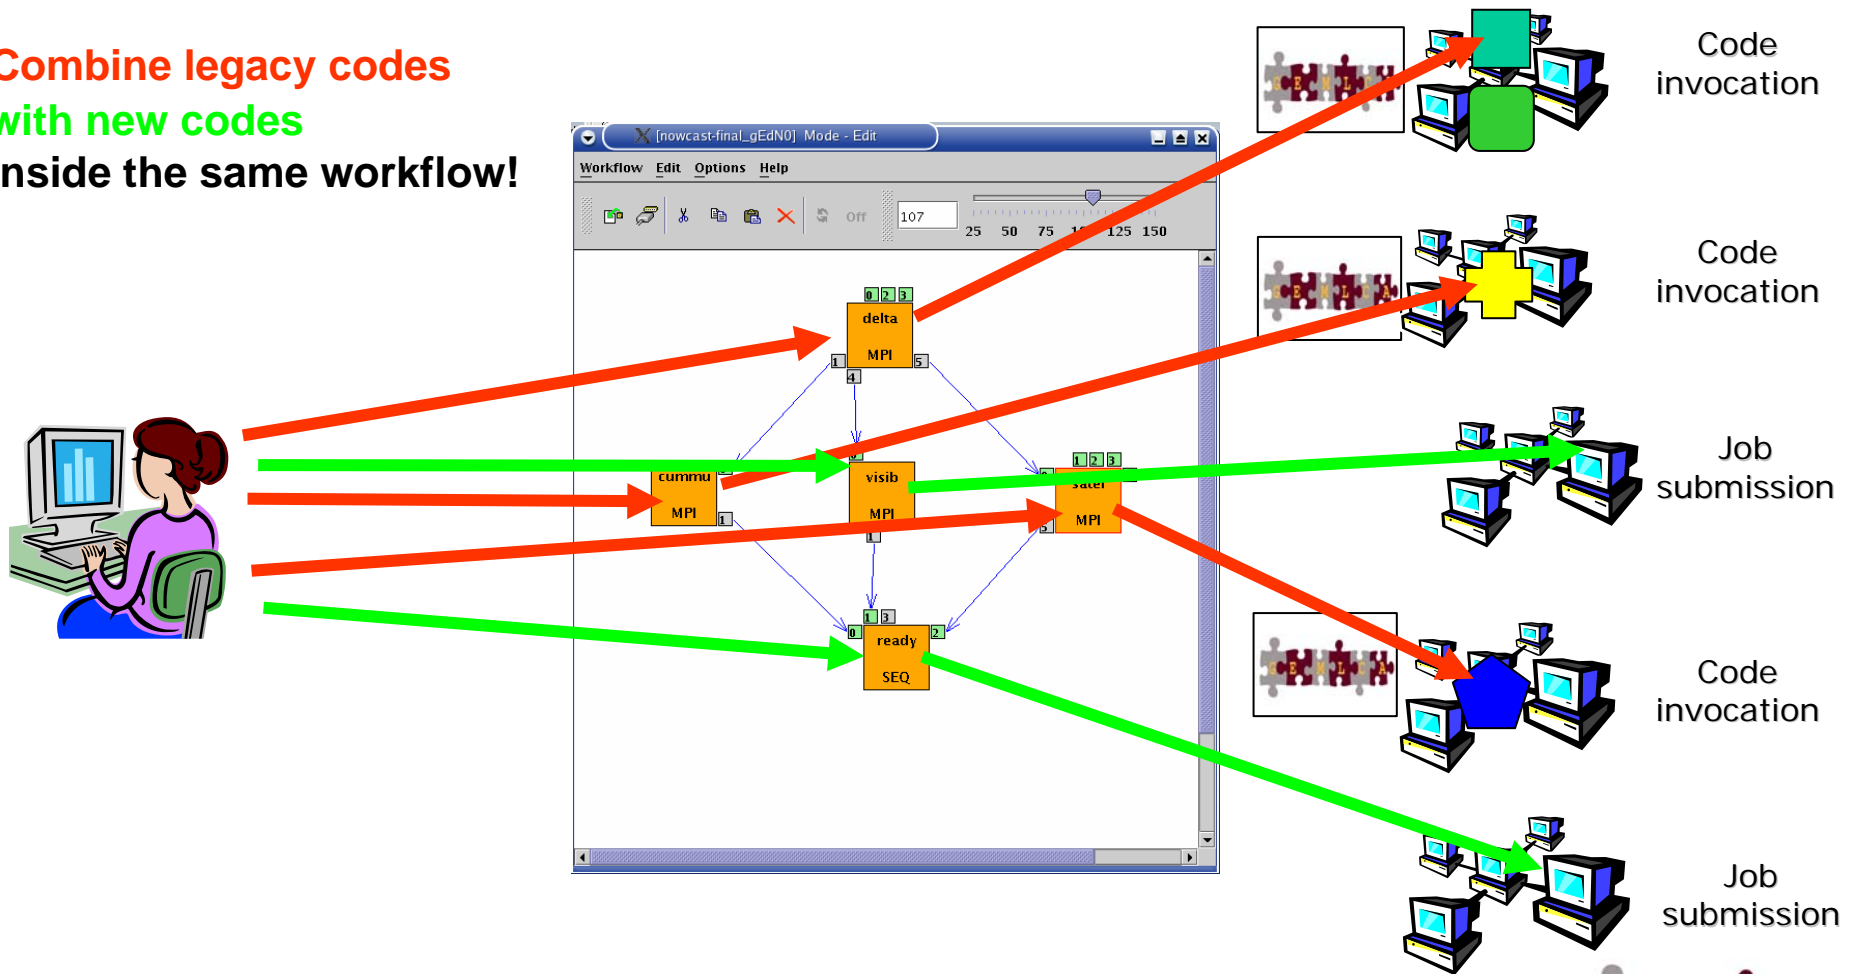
Combine legacy codes
with new codes
nside the same workflow!

[nowcast-final_gEdN0] Mode - Edit

Workflow Edit Options Help

Off 107

25 50 75 1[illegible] 125 150

0 2 3
delta
MPI
1 4 5

cummu
MPI
1

visib
MPI
1

1 2 3
sater
MPI
5

1 3
0 ready 2
SEQ

Code invocation

Code invocation

Job submission

Code invocation

Job submission